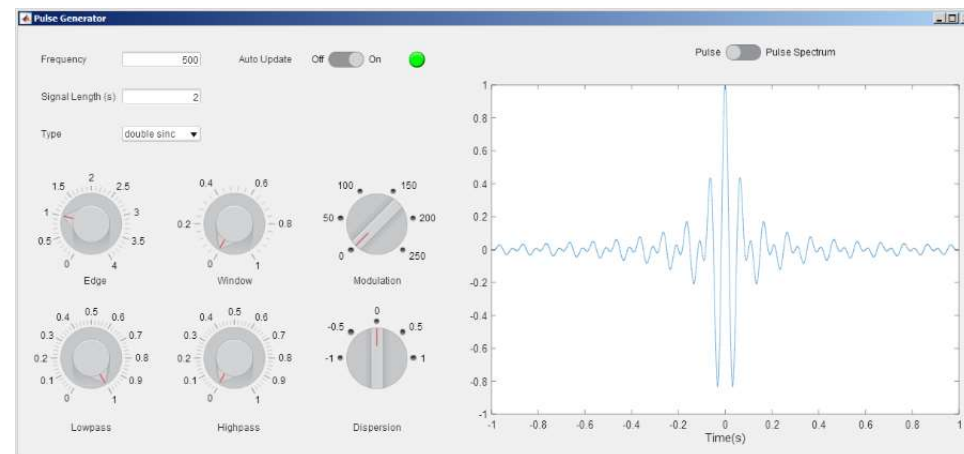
Pulse Generator

Frequency 500 Auto Update Off On

Signal Length (s) 2

Type double sinc

1.5 2 2.5 1 3 0.5 3.5 0 4
Edge

0.4 0.6 0.2 0.8 0 1
Window

100 150 50 200 0 250
Modulation

0.4 0.5 0.6 0.3 0.7 0.2 0.8 0.1 0.9 0 1
Lowpass

0.4 0.5 0.6 0.3 0.7 0.2 0.8 0.1 0.9 0 1
Highpass

0 -0.5 0.5 -1 1
Dispersion

Pulse Pulse Spectrum

1
0.8
0.6
0.4
0.2
0
-0.2
-0.4
-0.6
-0.8
-1

-1 -0.8 -0.6 -0.4 -0.2 0 0.2 0.4 0.6 0.8 1
Time(s)